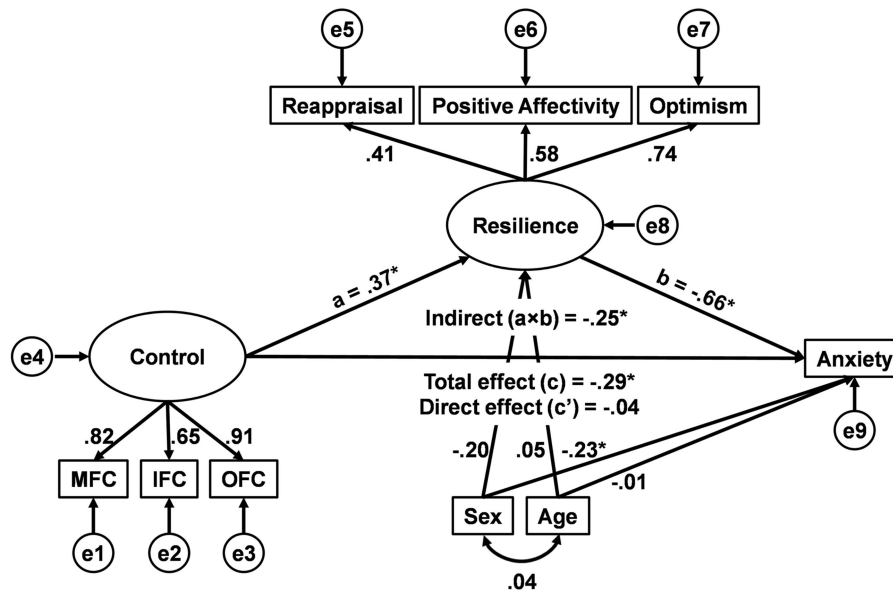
e5

e6

e7

Reappraisal

Positive Affectivity

Optimism

.41

.58

.74

Resilience

e8

a = .37*

b = -.66*

Indirect (a×b) = -.25*

e4

Control

Anxiety

Total effect (c) = -.29*
Direct effect (c') = -.04

.82

.65

.91

-.20

.05

-.23*

e9

-.01

MFC

IFC

OFC

Sex

Age

e1

e2

e3

.04